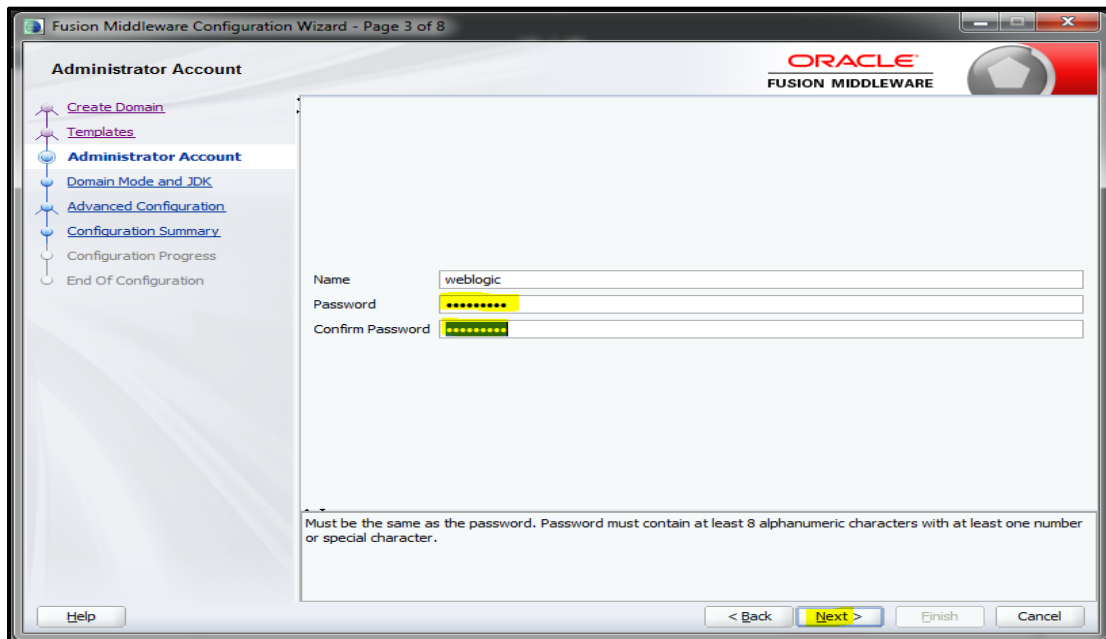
Fusion Middleware Configuration Wizard - Page 3 of 8

Administrator Account

ORACLE
FUSION MIDDLEWARE

Create Domain
Templates
Administrator Account
Domain Mode and JDK
Advanced Configuration
Configuration Summary
Configuration Progress
End Of Configuration

Name weblogic
Password ••••••••••
Confirm Password ••••••••••

Must be the same as the password. Password must contain at least 8 alphanumeric characters with at least one number or special character.

Help
< Back
Next >
Finish
Cancel